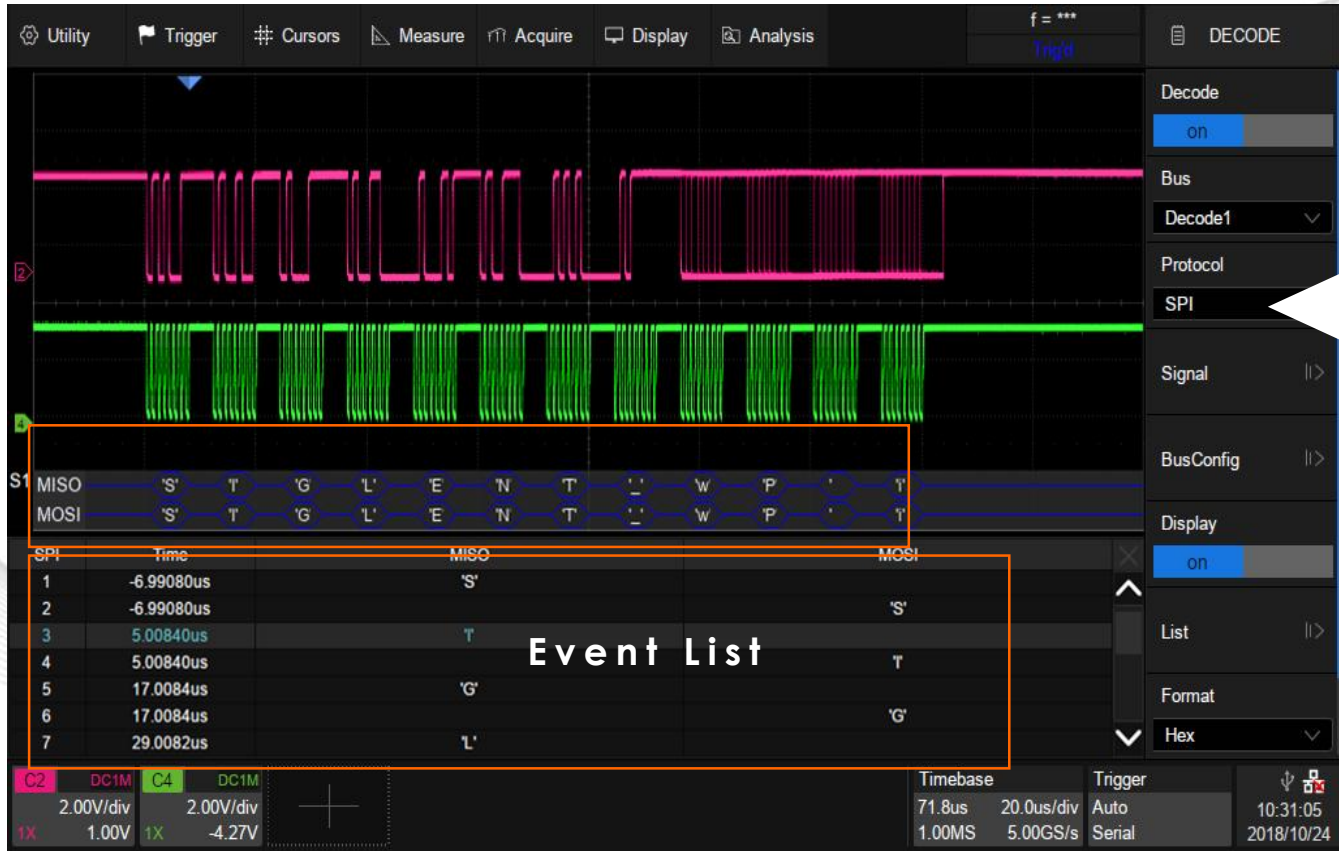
Utility Trigger Cursors Measure Acquire Display Analysis f = *** Trig'd DECODE

Decode
on

Bus
Decode1

Protocol
SPI

Signal

BusConfig

Display
on

List

Format
Hex

S1 MISO 'S' 'T' 'G' 'L' 'E' 'N' 'T' '_' 'W' 'P' ' 'I'
MOSI 'S' 'T' 'G' 'L' 'E' 'N' 'T' '_' 'W' 'P' ' 'I'

| SPI | Time | MISO | MOSI |
|---|---|---|---|
| 1 | -6.99080us | 'S' | |
| 2 | -6.99080us | | 'S' |
| 3 | 5.00840us | 'T' | |
| 4 | 5.00840us | | 'T' |
| 5 | 17.0084us | 'G' | |
| 6 | 17.0084us | | 'G' |
| 7 | 29.0082us | 'L' | |

Event List

C2 DC1M 2.00V/div 1X 1.00V
C4 DC1M 2.00V/div 1X -4.27V

Timebase 71.8us 20.0us/div 1.00MS 5.00GS/s
Trigger Auto Serial
10:31:05 2018/10/24